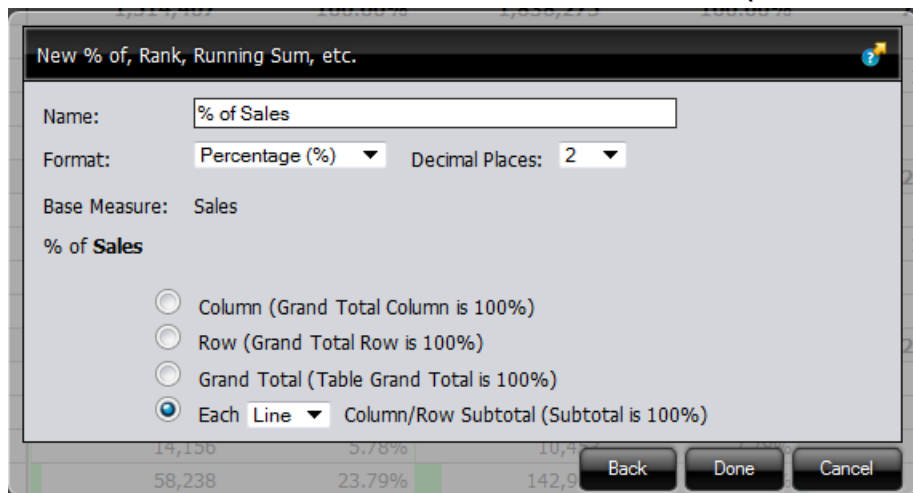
1,314,467 100.00% 1,838,273 100.00%

New % of, Rank, Running Sum, etc.

Name: % of Sales

Format: Percentage (%) ▼ Decimal Places: 2 ▼

Base Measure: Sales

% of **Sales**

Column (Grand Total Column is 100%)

Row (Grand Total Row is 100%)

Grand Total (Table Grand Total is 100%)

Each Line ▼ Column/Row Subtotal (Subtotal is 100%)

14,156 5.78% 10,4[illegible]

58,238 23.79% 142,9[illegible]

Back Done Cancel